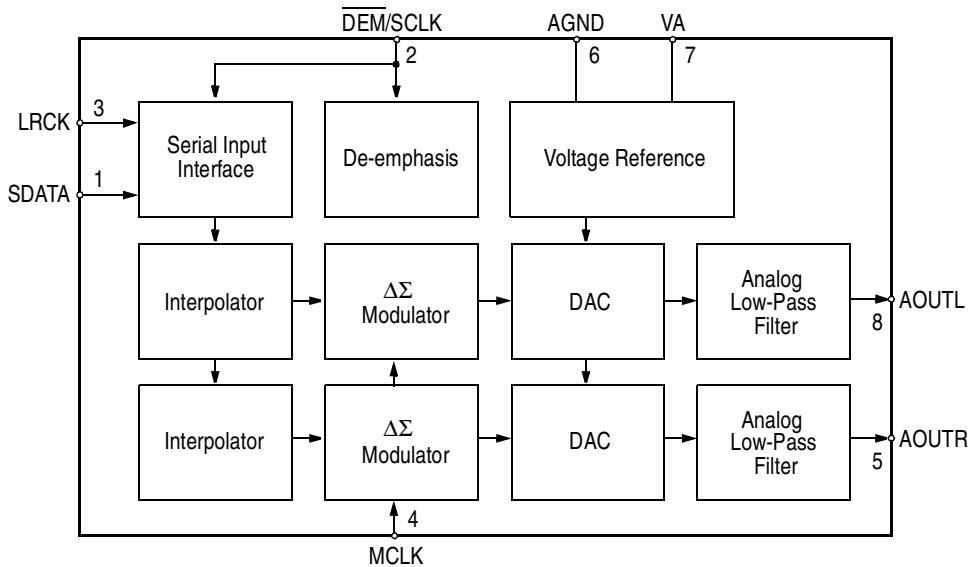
$\overline{\text{DEM}}$/SCLK
2
AGND
6
VA
7
LRCK
3
SDATA
1
Serial Input Interface
De-emphasis
Voltage Reference
Interpolator
$\Delta\Sigma$ Modulator
DAC
Analog Low-Pass Filter
AOUTL
8
Interpolator
$\Delta\Sigma$ Modulator
DAC
Analog Low-Pass Filter
AOUTR
5
4
MCLK